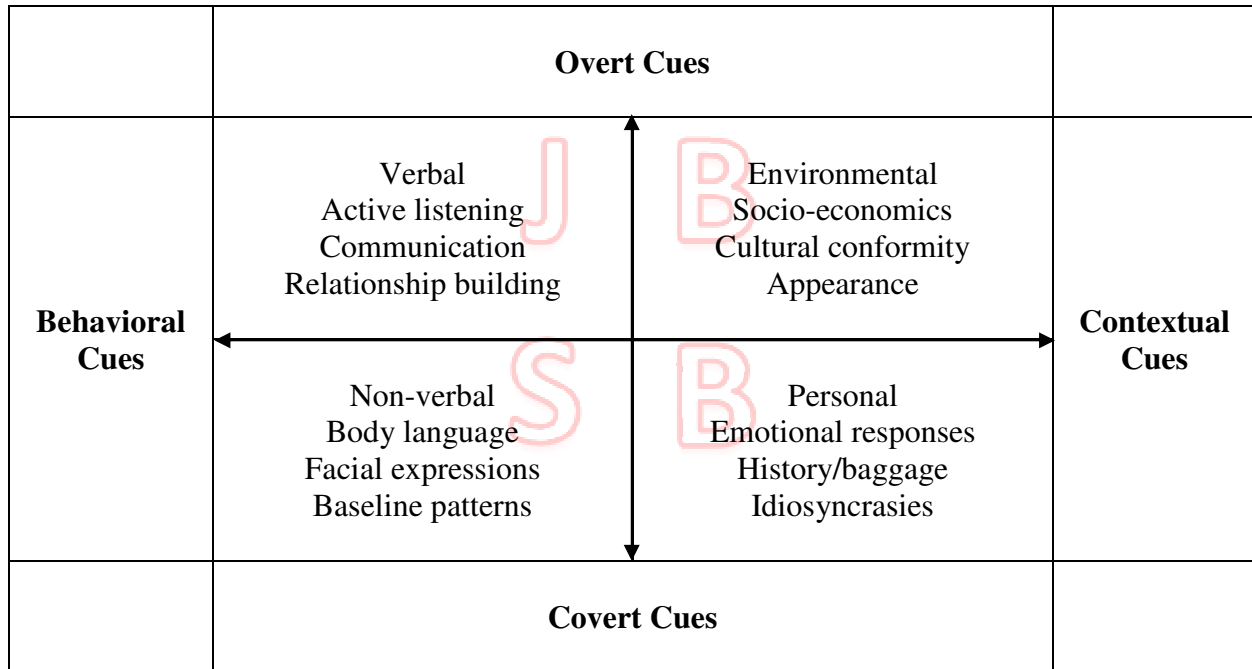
| | **Overt Cues** | |
|---|---|---|
| **Behavioral Cues** | Verbal<br>Active listening<br>Communication<br>Relationship building &nbsp;&nbsp;&nbsp; Environmental<br>Socio-economics<br>Cultural conformity<br>Appearance<br><br>Non-verbal<br>Body language<br>Facial expressions<br>Baseline patterns &nbsp;&nbsp;&nbsp; Personal<br>Emotional responses<br>History/baggage<br>Idiosyncrasies | **Contextual Cues** |
| | **Covert Cues** | |

J B S B